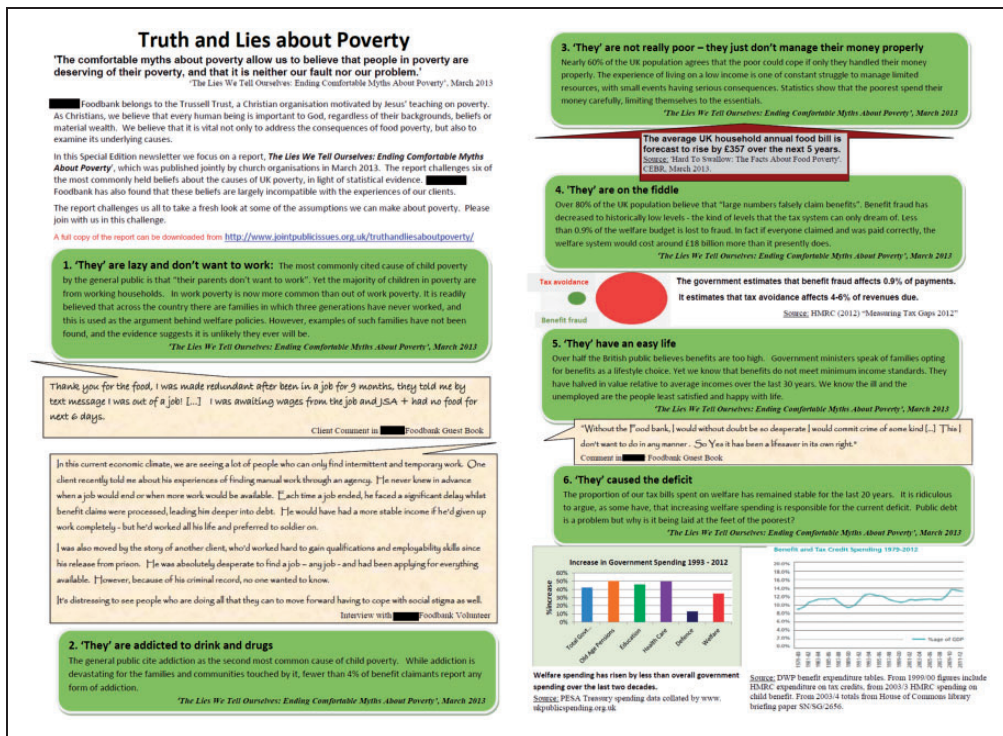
Truth and Lies about Poverty

'The comfortable myths about poverty allow us to believe that people in poverty are deserving of their poverty, and that it is neither our fault nor our problem.'
'The Lies We Tell Ourselves: Ending Comfortable Myths About Poverty', March 2013

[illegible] Foodbank belongs to the Trussell Trust, a Christian organisation motivated by Jesus' teaching on poverty. As Christians, we believe that every human being is important to God, regardless of their backgrounds, beliefs or material wealth. We believe that it is vital not only to address the consequences of food poverty, but also to examine its underlying causes.

In this Special Edition newsletter we focus on a report, The Lies We Tell Ourselves: Ending Comfortable Myths About Poverty', which was published jointly by church organisations in March 2013. The report challenges six of the most commonly held beliefs about the causes of UK poverty, in light of statistical evidence. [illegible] Foodbank has also found that these beliefs are largely incompatible with the experiences of our clients.

The report challenges us all to take a fresh look at some of the assumptions we can make about poverty. Please join with us in this challenge.

A full copy of the report can be downloaded from http://www.jointpublicissues.org.uk/truthandliesaboutpoverty/

1. 'They' are lazy and don't want to work: The most commonly cited cause of child poverty by the general public is that "their parents don't want to work". Yet the majority of children in poverty are from working households. In work poverty is now more common than out of work poverty. It is readily believed that across the country there are families in which three generations have never worked, and this is used as the argument behind welfare policies. However, examples of such families have not been found, and the evidence suggests it is unlikely they ever will be.
'The Lies We Tell Ourselves: Ending Comfortable Myths About Poverty', March 2013

Thank you for the food, I was made redundant after been in a job for 9 months, they told me by text message I was out of a job! [...] I was awaiting wages from the job and JSA + had no food for next 6 days.
Client Comment in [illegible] Foodbank Guest Book

In this current economic climate, we are seeing a lot of people who can only find intermittent and temporary work. One client recently told me about his experiences of finding manual work through an agency. He never knew in advance when a job would end or when more work would be available. Each time a job ended, he faced a significant delay whilst benefit claims were processed, leading him deeper into debt. He would have had a more stable income if he'd given up work completely - but he'd worked all his life and preferred to soldier on.

I was also moved by the story of another client, who'd worked hard to gain qualifications and employability skills since his release from prison. He was absolutely desperate to find a job – any job - and had been applying for everything available. However, because of his criminal record, no one wanted to know.

It's distressing to see people who are doing all that they can to move forward having to cope with social stigma as well.
Interview with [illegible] Foodbank Volunteer

2. 'They' are addicted to drink and drugs
The general public cite addiction as the second most common cause of child poverty. While addiction is devastating for the families and communities touched by it, fewer than 4% of benefit claimants report any form of addiction.
'The Lies We Tell Ourselves: Ending Comfortable Myths About Poverty', March 2013

3. 'They' are not really poor – they just don't manage their money properly
Nearly 60% of the UK population agrees that the poor could cope if only they handled their money properly. The experience of living on a low income is one of constant struggle to manage limited resources, with small events having serious consequences. Statistics show that the poorest spend their money carefully, limiting themselves to the essentials.
'The Lies We Tell Ourselves: Ending Comfortable Myths About Poverty', March 2013

The average UK household annual food bill is forecast to rise by £357 over the next 5 years.
Source: 'Hard To Swallow: The Facts About Food Poverty'. CEBR, March 2013.

4. 'They' are on the fiddle
Over 80% of the UK population believe that "large numbers falsely claim benefits". Benefit fraud has decreased to historically low levels - the kind of levels that the tax system can only dream of. Less than 0.9% of the welfare budget is lost to fraud. In fact if everyone claimed and was paid correctly, the welfare system would cost around £18 billion more than it presently does.
'The Lies We Tell Ourselves: Ending Comfortable Myths About Poverty', March 2013

Tax avoidance
Benefit fraud
The government estimates that benefit fraud affects 0.9% of payments.
It estimates that tax avoidance affects 4-6% of revenues due.
Source: HMRC (2012) "Measuring Tax Gaps 2012"

5. 'They' have an easy life
Over half the British public believes benefits are too high. Government ministers speak of families opting for benefits as a lifestyle choice. Yet we know that benefits do not meet minimum income standards. They have halved in value relative to average incomes over the last 30 years. We know the ill and the unemployed are the people least satisfied and happy with life.
'The Lies We Tell Ourselves: Ending Comfortable Myths About Poverty', March 2013

"Without the Food bank, I would without doubt be so desperate I would commit crime of some kind [...] This I don't want to do in any manner. So Yes it has been a lifesaver in its own right."
Comment in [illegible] Foodbank Guest Book

6. 'They' caused the deficit
The proportion of our tax bills spent on welfare has remained stable for the last 20 years. It is ridiculous to argue, as some have, that increasing welfare spending is responsible for the current deficit. Public debt is a problem but why is it being laid at the feet of the poorest?
'The Lies We Tell Ourselves: Ending Comfortable Myths About Poverty', March 2013

Increase in Government Spending 1993 - 2012
%Increase
60%
50%
40%
30%
20%
10%
0%
Total Govt.
Old Age Pensions
Education
Health Care
Defence
Welfare

Benefit and Tax Credit Spending 1979-2012
16.0%
14.0%
12.0%
10.0%
8.0%
6.0%
4.0%
2.0%
0.0%
%age of GDP

Welfare spending has risen by less than overall government spending over the last two decades.
Source: PESA Treasury spending data collated by www.ukpublicspending.org.uk

Source: DWP benefit expenditure tables. From 1999/00 figures include HMRC expenditure on tax credits, from 2003/3 HMRC spending on child benefit. From 2003/4 totals from House of Commons library briefing paper SN/SG/2656.